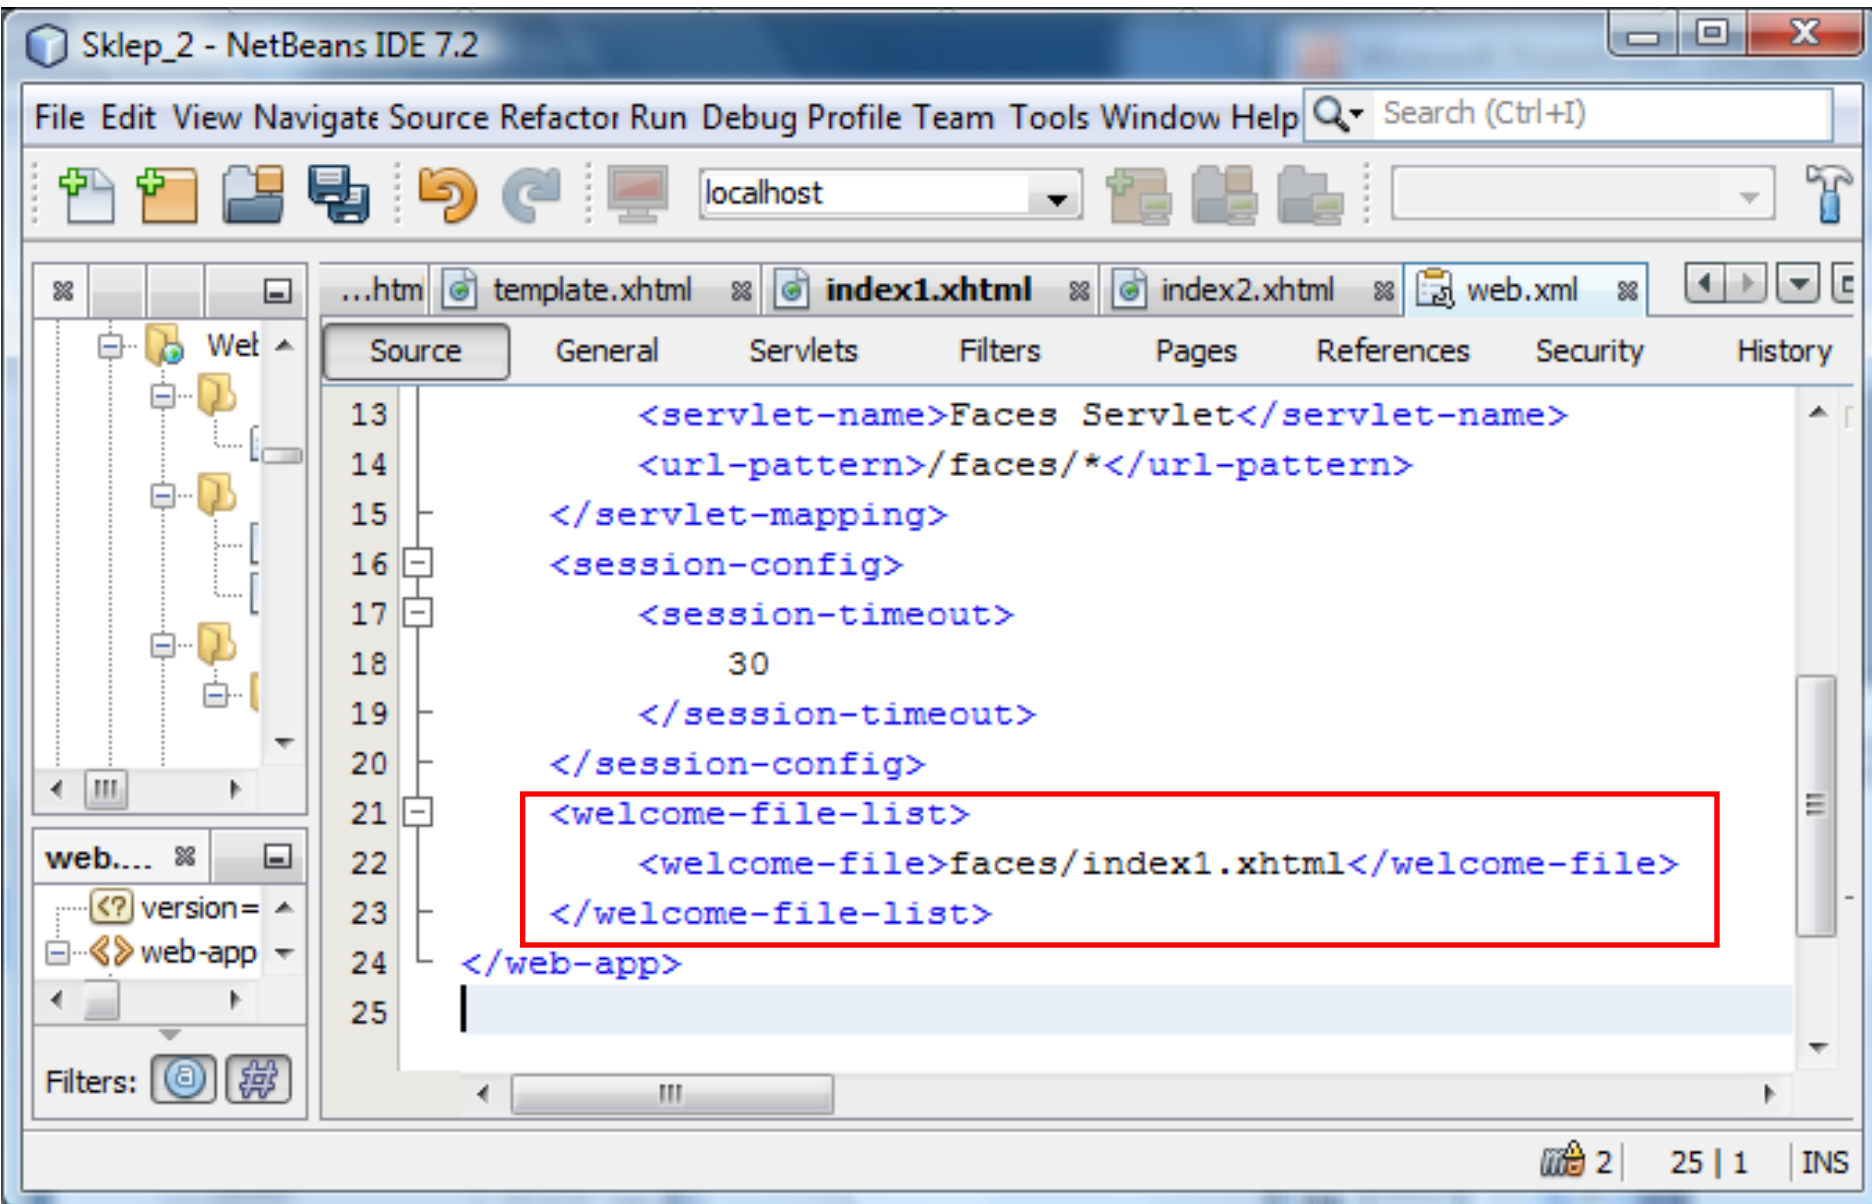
Sklep_2 - NetBeans IDE 7.2

File Edit View Navigate Source Refactor Run Debug Profile Team Tools Window Help

Search (Ctrl+I)

localhost

...htm template.xhtml index1.xhtml index2.xhtml web.xml

Source General Servlets Filters Pages References Security History

Wel

13 <servlet-name>Faces Servlet</servlet-name>
14 <url-pattern>/faces/*</url-pattern>
15 </servlet-mapping>
16 <session-config>
17 <session-timeout>
18 30
19 </session-timeout>
20 </session-config>
21 <welcome-file-list>
22 <welcome-file>faces/index1.xhtml</welcome-file>
23 </welcome-file-list>
24 </web-app>
25

web....

version=
web-app

Filters:

2 25 | 1 INS